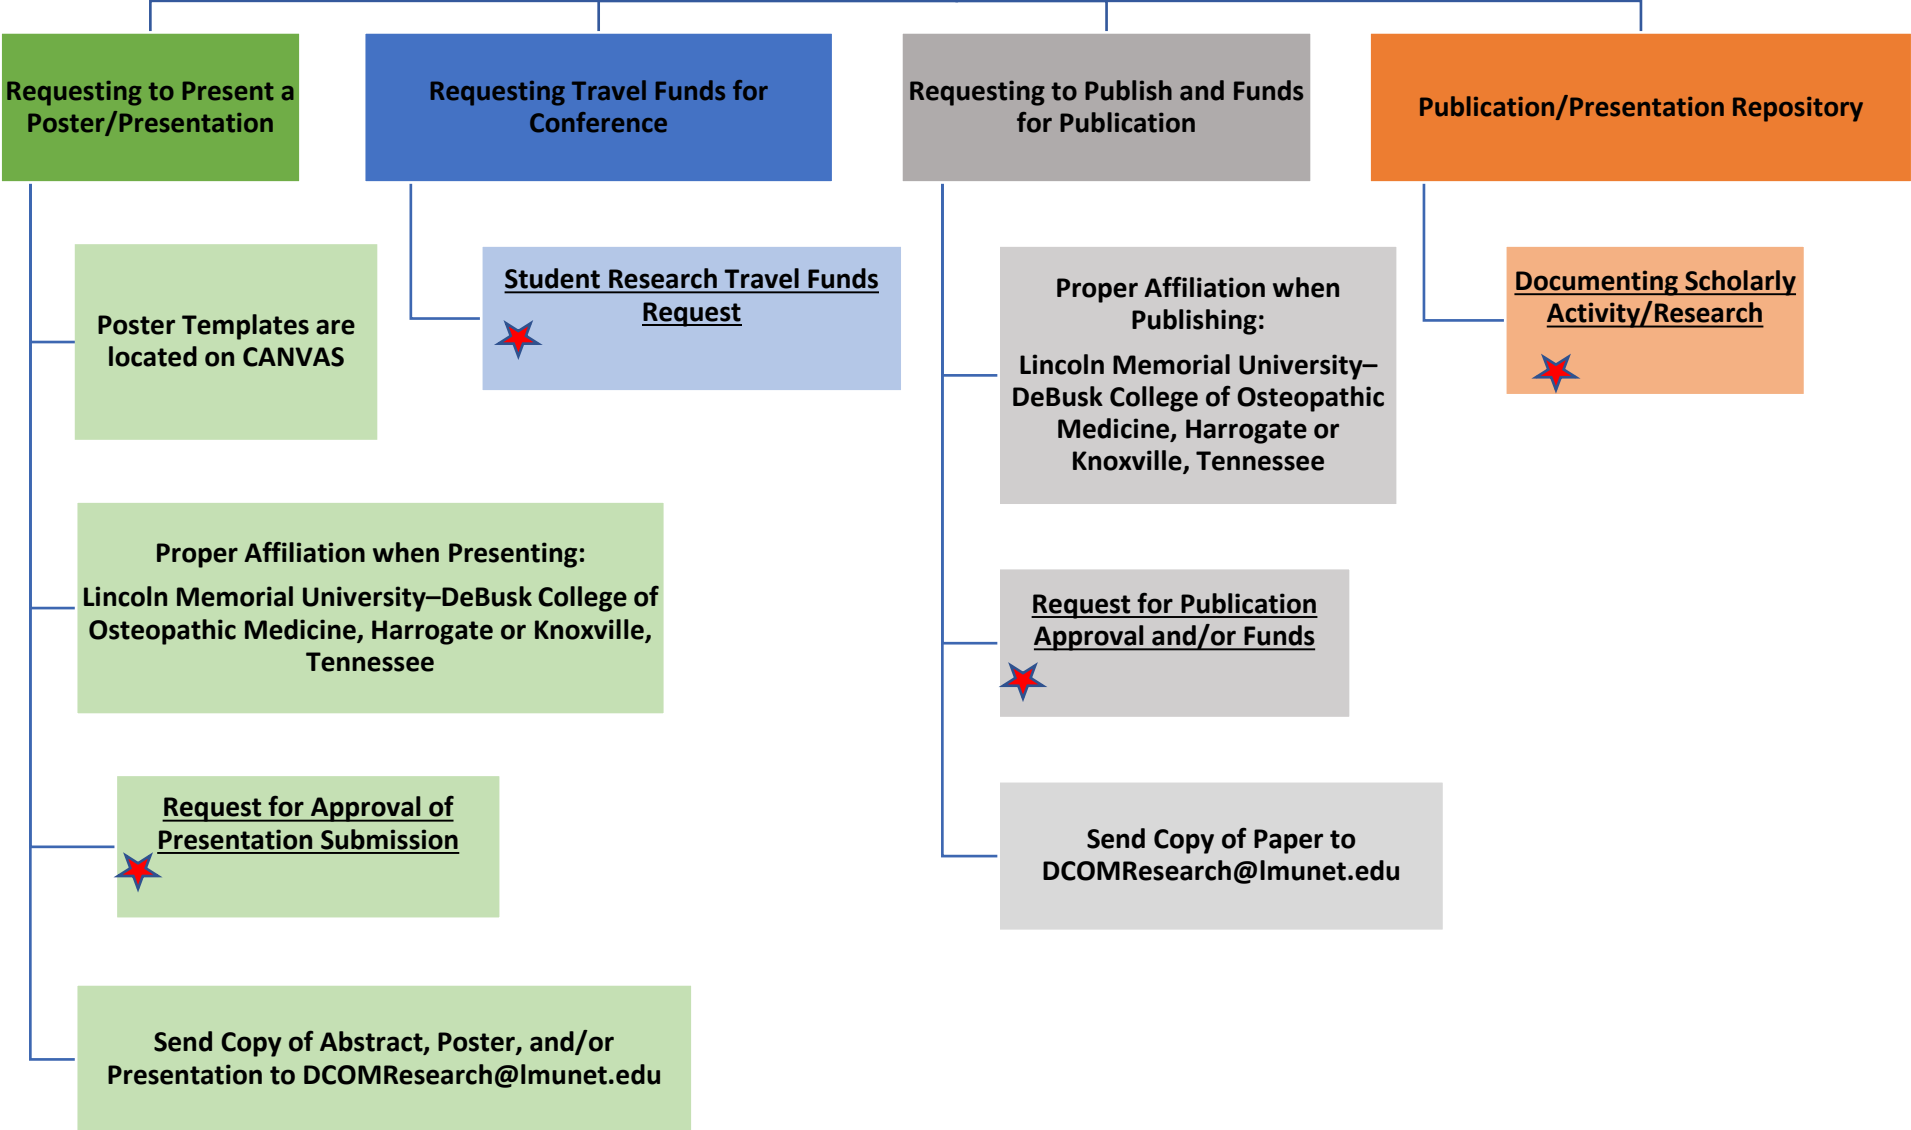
Requesting to Present a Poster/Presentation

Poster Templates are located on CANVAS

Proper Affiliation when Presenting:

Lincoln Memorial University–DeBusk College of Osteopathic Medicine, Harrogate or Knoxville, Tennessee

Request for Approval of Presentation Submission

Send Copy of Abstract, Poster, and/or Presentation to DCOMResearch@lmunet.edu

Requesting Travel Funds for Conference

Student Research Travel Funds Request

Requesting to Publish and Funds for Publication

Proper Affiliation when Publishing:

Lincoln Memorial University–DeBusk College of Osteopathic Medicine, Harrogate or Knoxville, Tennessee

Request for Publication Approval and/or Funds

Send Copy of Paper to DCOMResearch@lmunet.edu

Publication/Presentation Repository

Documenting Scholarly Activity/Research